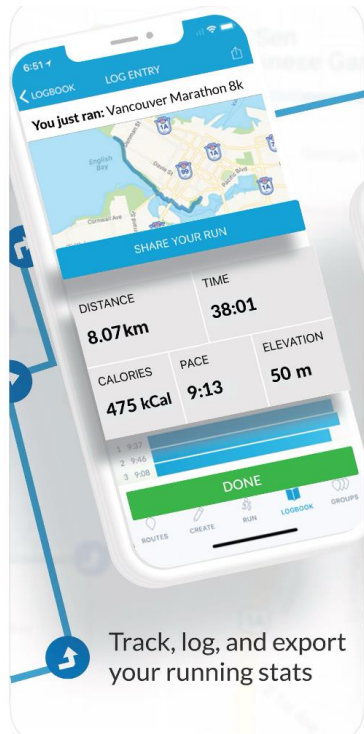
6:51

LOGBOOK

LOG ENTRY

You just ran: Vancouver Marathon 8k

English Bay

Cornwall Ave

SHARE YOUR RUN

DISTANCE

8.07km

TIME

38:01

CALORIES

475 kCal

PACE

9:13

ELEVATION

50 m

1 9:37

2 9:46

3 9:08

DONE

ROUTES

CREATE

RUN

LOGBOOK

GROUPS

Track, log, and export your running stats